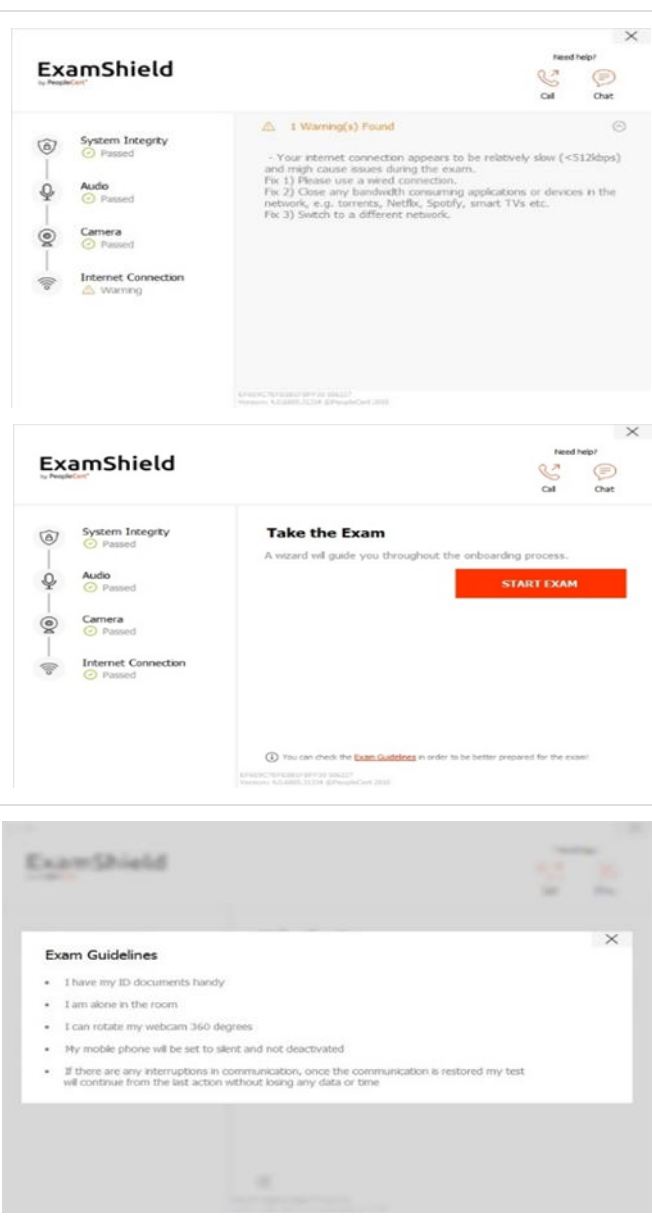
ExamShield
by PeopleCert

Need help?
Call
Chat

System Integrity
Passed

Audio
Passed

Camera
Passed

Internet Connection
Warning

1 Warning(s) Found

- Your internet connection appears to be relatively slow (<512kbps) and migh cause issues during the exam.
Fix 1) Please use a wired connection.
Fix 2) Close any bandwidth consuming applications or devices in the network, e.g. torrents, Netflix, Spotify, smart TVs etc.
Fix 3) Switch to a different network.

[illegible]
Version: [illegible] ©PeopleCert 2018

ExamShield
by PeopleCert

Need help?
Call
Chat

System Integrity
Passed

Audio
Passed

Camera
Passed

Internet Connection
Passed

Take the Exam

A wizard will guide you throughout the onboarding process.

START EXAM

You can check the Exam Guidelines in order to be better prepared for the exam!

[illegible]
Version: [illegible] ©PeopleCert 2018

ExamShield

Exam Guidelines

- I have my ID documents handy
- I am alone in the room
- I can rotate my webcam 360 degrees
- My mobile phone will be set to silent and not deactivated
- If there are any interruptions in communication, once the communication is restored my test will continue from the last action without losing any data or time